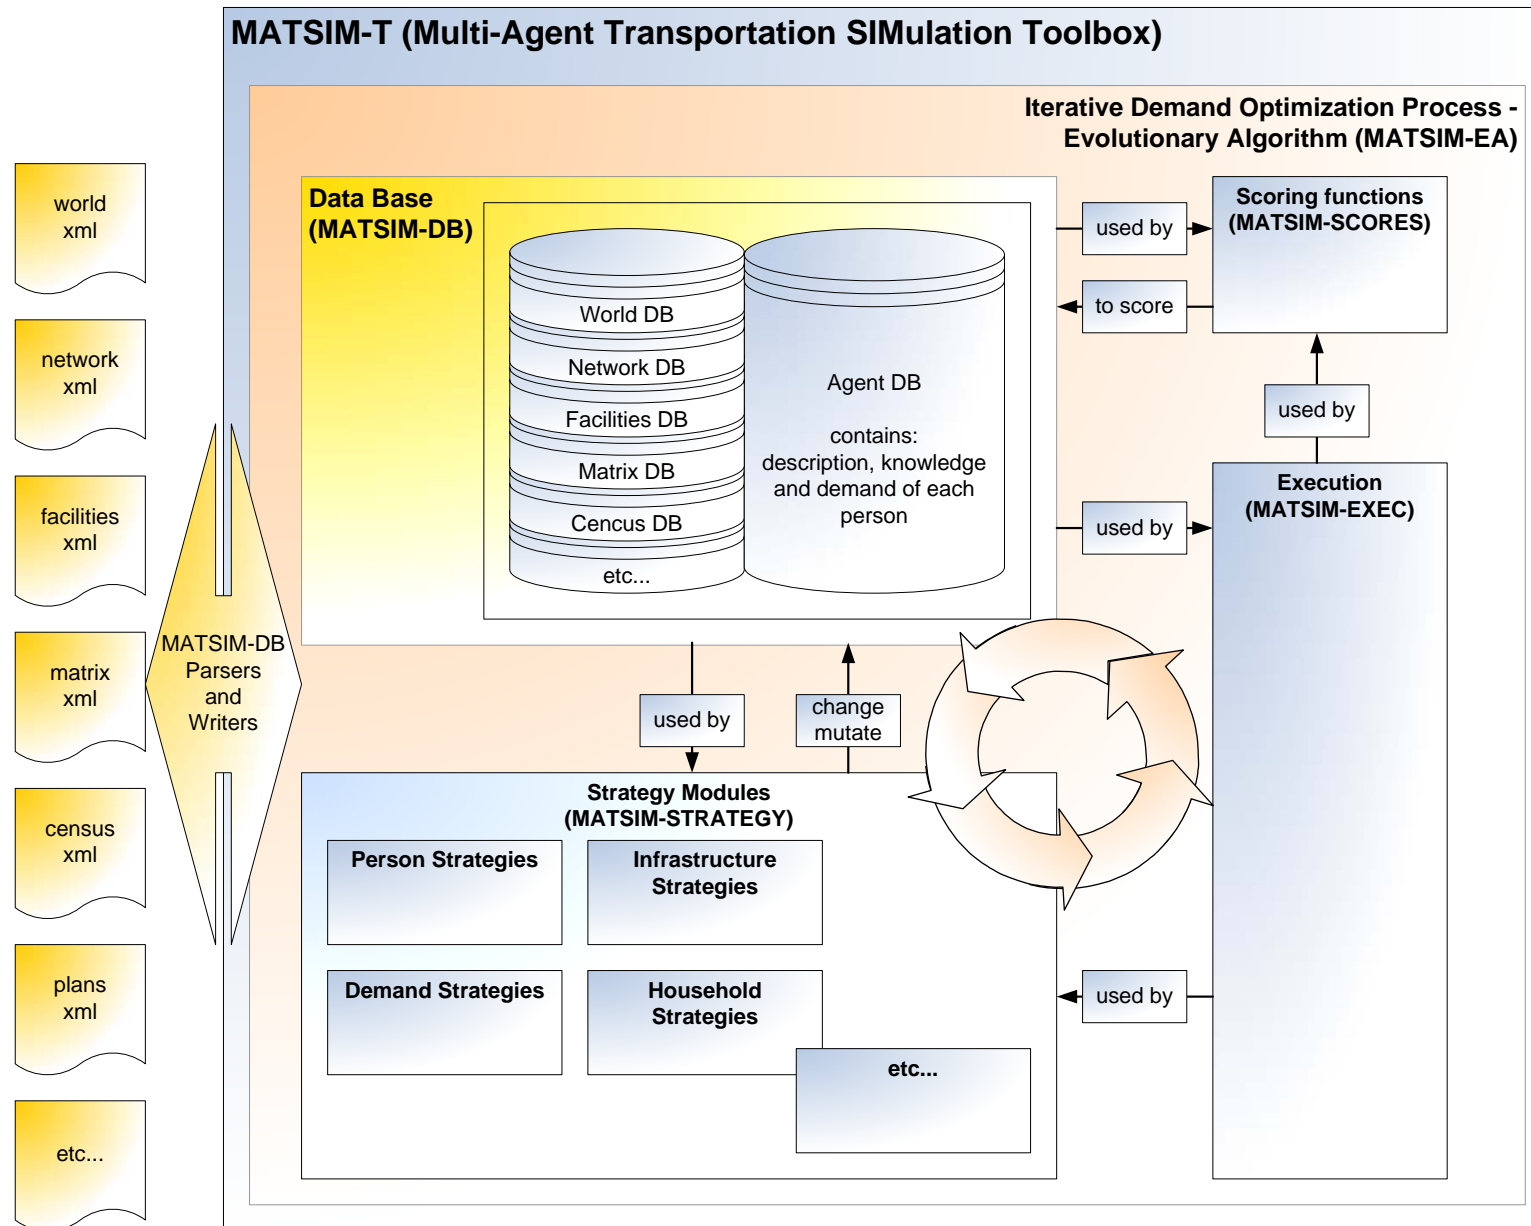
MATSIM-T (Multi-Agent Transportation SIMulation Toolbox)

Iterative Demand Optimization Process - Evolutionary Algorithm (MATSIM-EA)

world xml

network xml

facilities xml

matrix xml

census xml

plans xml

etc...

MATSIM-DB Parsers and Writers

Data Base (MATSIM-DB)

World DB

Network DB

Facilities DB

Matrix DB

Cencus DB

etc...

Agent DB

contains: description, knowledge and demand of each person

used by

to score

Scoring functions (MATSIM-SCORES)

used by

used by

Execution (MATSIM-EXEC)

used by

change mutate

Strategy Modules (MATSIM-STRATEGY)

Person Strategies

Infrastructure Strategies

Demand Strategies

Household Strategies

etc...

used by